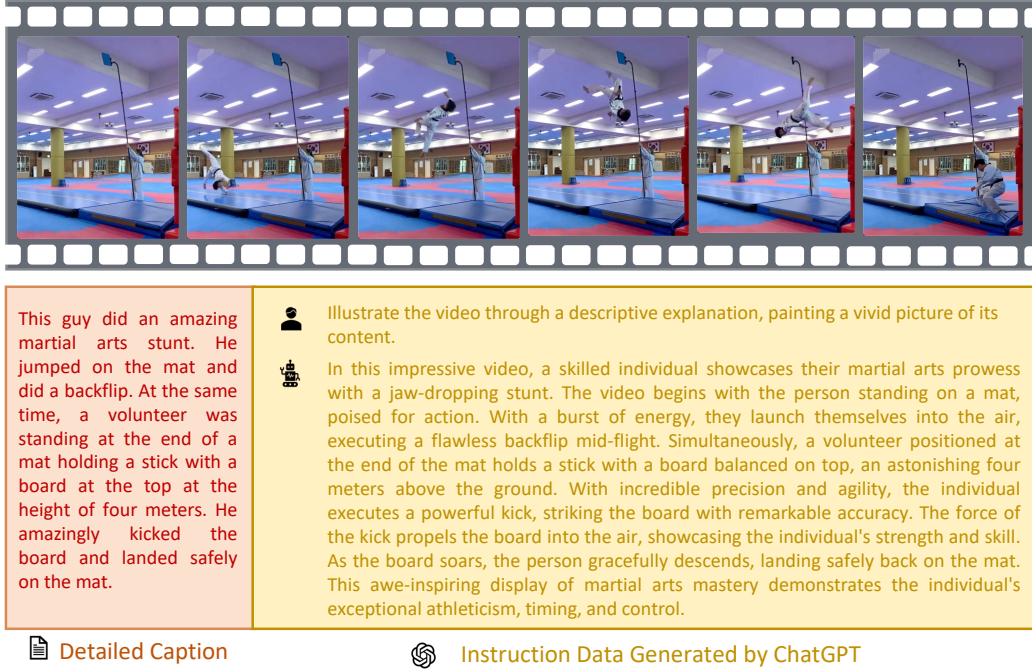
This guy did an amazing martial arts stunt. He jumped on the mat and did a backflip. At the same time, a volunteer was standing at the end of a mat holding a stick with a board at the top at the height of four meters. He amazingly kicked the board and landed safely on the mat.

Illustrate the video through a descriptive explanation, painting a vivid picture of its content.

In this impressive video, a skilled individual showcases their martial arts prowess with a jaw-dropping stunt. The video begins with the person standing on a mat, poised for action. With a burst of energy, they launch themselves into the air, executing a flawless backflip mid-flight. Simultaneously, a volunteer positioned at the end of the mat holds a stick with a board balanced on top, an astonishing four meters above the ground. With incredible precision and agility, the individual executes a powerful kick, striking the board with remarkable accuracy. The force of the kick propels the board into the air, showcasing the individual's strength and skill. As the board soars, the person gracefully descends, landing safely back on the mat. This awe-inspiring display of martial arts mastery demonstrates the individual's exceptional athleticism, timing, and control.

Detailed Caption

Instruction Data Generated by ChatGPT